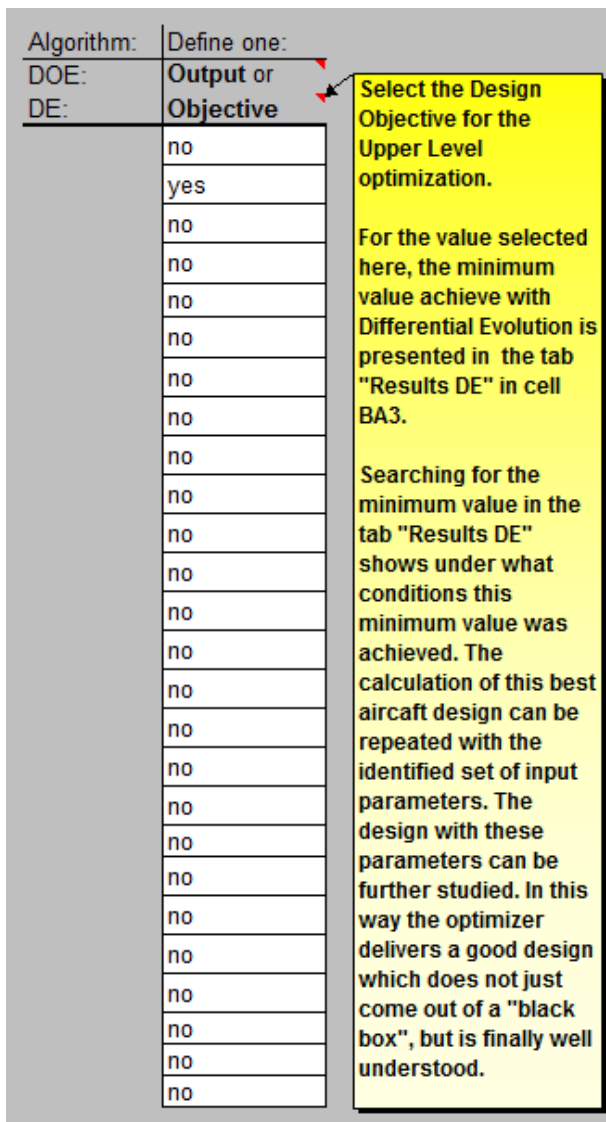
| Algorithm: | Define one: |
|---|---|
| DOE: | **Output** or |
| DE: | **Objective** |
| | no |
| | yes |
| | no |
| | no |
| | no |
| | no |
| | no |
| | no |
| | no |
| | no |
| | no |
| | no |
| | no |
| | no |
| | no |
| | no |
| | no |
| | no |
| | no |
| | no |
| | no |
| | no |
| | no |
| | no |
| | no |
| | no |

**Select the Design Objective for the Upper Level optimization.**

**For the value selected here, the minimum value achieve with Differential Evolution is presented in the tab "Results DE" in cell BA3.**

**Searching for the minimum value in the tab "Results DE" shows under what conditions this minimum value was achieved. The calculation of this best aircaft design can be repeated with the identified set of input parameters. The design with these parameters can be further studied. In this way the optimizer delivers a good design which does not just come out of a "black box", but is finally well understood.**